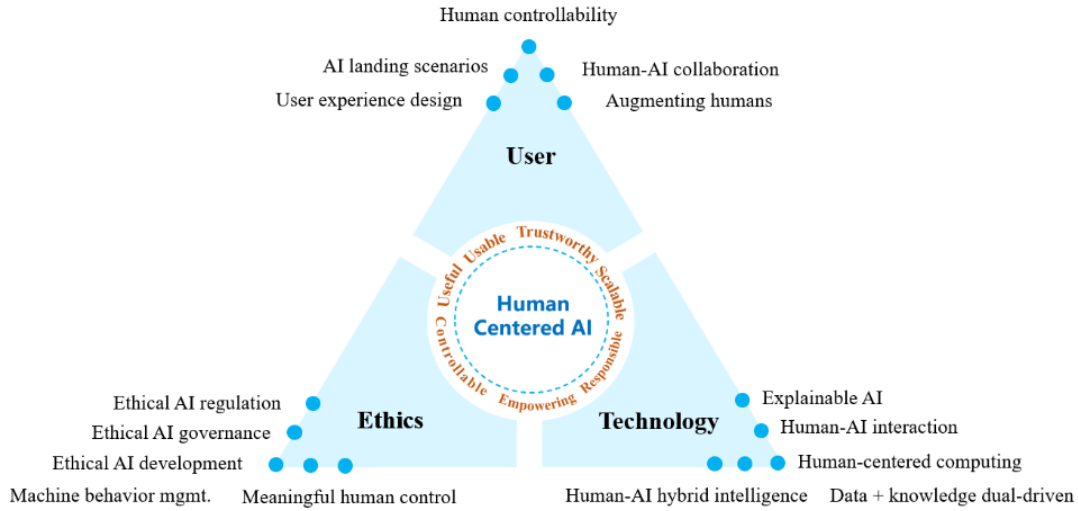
Human controllability

AI landing scenarios

Human-AI collaboration

User experience design

Augmenting humans

User

Useful Usable Trustworthy Scalable Responsible Empowering Controllable

Human Centered AI

Ethical AI regulation

Ethical AI governance

Ethical AI development

Ethics

Machine behavior mgmt.

Meaningful human control

Explainable AI

Human-AI interaction

Technology

Human-centered computing

Human-AI hybrid intelligence

Data + knowledge dual-driven